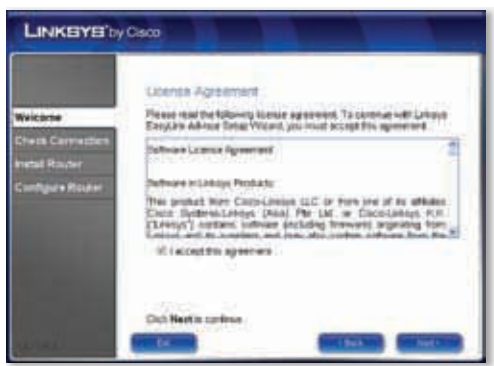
LINKSYS® by Cisco

Welcome
Check Connection
Install Router
Configure Router

License Agreement

Please read the following license agreement. To continue with Linksys EasyLink Advisor Setup Wizard, you must accept this agreement.

Software License Agreement

Software in Linksys Products:

This product from Cisco-Linksys LLC or from one of its affiliates Cisco Systems-Linksys (Asia) Pte Ltd. or Cisco-Linksys K.K. ("Linksys") contains software (including firmware) originating from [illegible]

I accept this agreement

Click Next to continue.

Exit
< Back
Next >